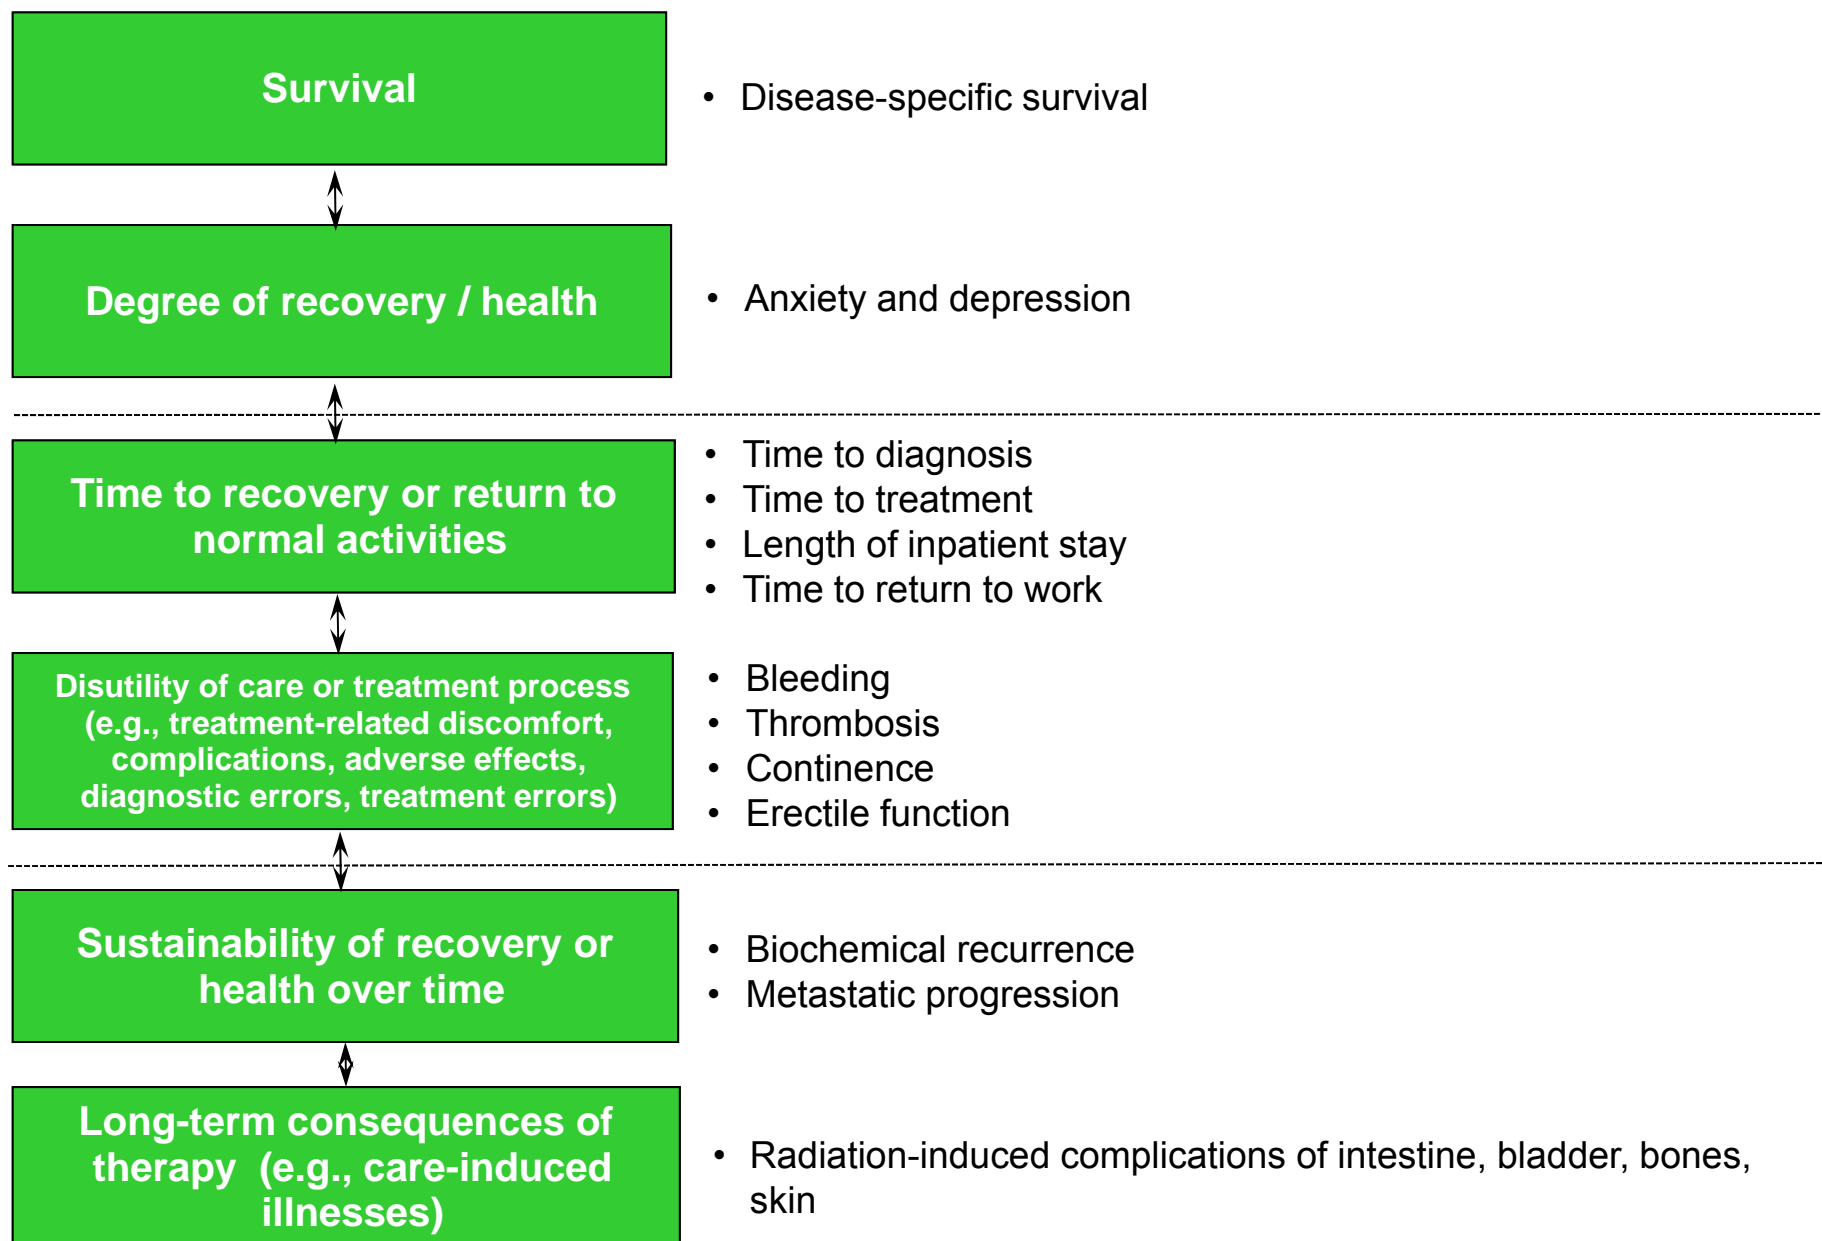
Survival

• Disease-specific survival

Degree of recovery / health

• Anxiety and depression

Time to recovery or return to normal activities

• Time to diagnosis
• Time to treatment
• Length of inpatient stay
• Time to return to work

Disutility of care or treatment process (e.g., treatment-related discomfort, complications, adverse effects, diagnostic errors, treatment errors)

• Bleeding
• Thrombosis
• Continence
• Erectile function

Sustainability of recovery or health over time

• Biochemical recurrence
• Metastatic progression

Long-term consequences of therapy (e.g., care-induced illnesses)

• Radiation-induced complications of intestine, bladder, bones, skin